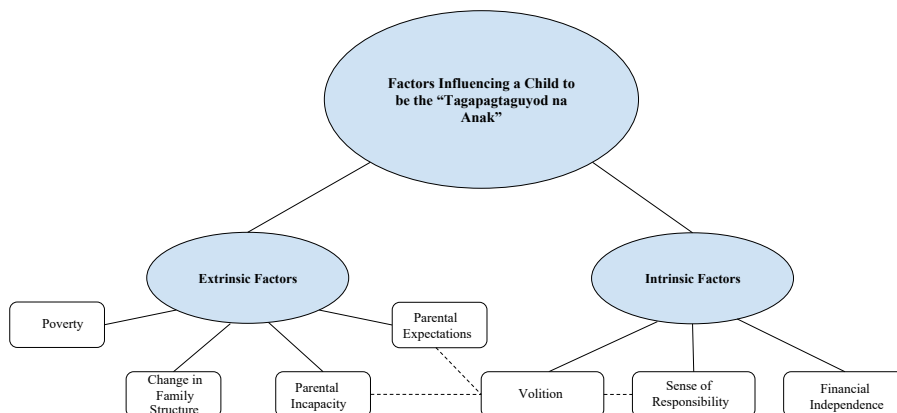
Factors Influencing a Child to be the "Tagapagtaguyod na Anak"

Extrinsic Factors

Intrinsic Factors

Poverty

Parental Expectations

Change in Family Structure

Parental Incapacity

Volition

Sense of Responsibility

Financial Independence